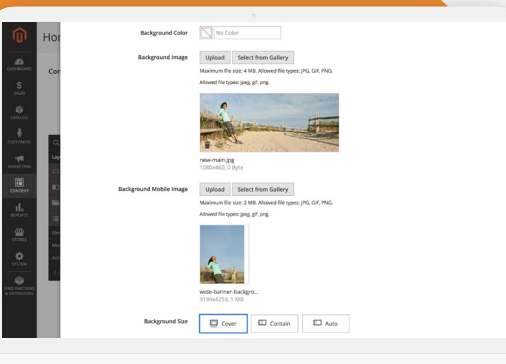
Hom

Co

DASHBOARD
SALES
CATALOG
CUSTOMERS
MARKETING
CONTENT
REPORTS
STORES
SYSTEM
FIND PARTNERS & EXTENSIONS

Background Color
No Color

Background Image
Upload
Select from Gallery
Maximum file size: 4 MB. Allowed file types: JPG, GIF, PNG.
Allowed file types: jpeg, gif, png.
new-main.jpg
1080x460, 0 Byte

Background Mobile Image
Upload
Select from Gallery
Maximum file size: 2 MB. Allowed file types: JPG, GIF, PNG.
Allowed file types: jpeg, gif, png.
wide-banner-backgro...
3194x4253, 1 MB

Background Size
Cover
Contain
Auto